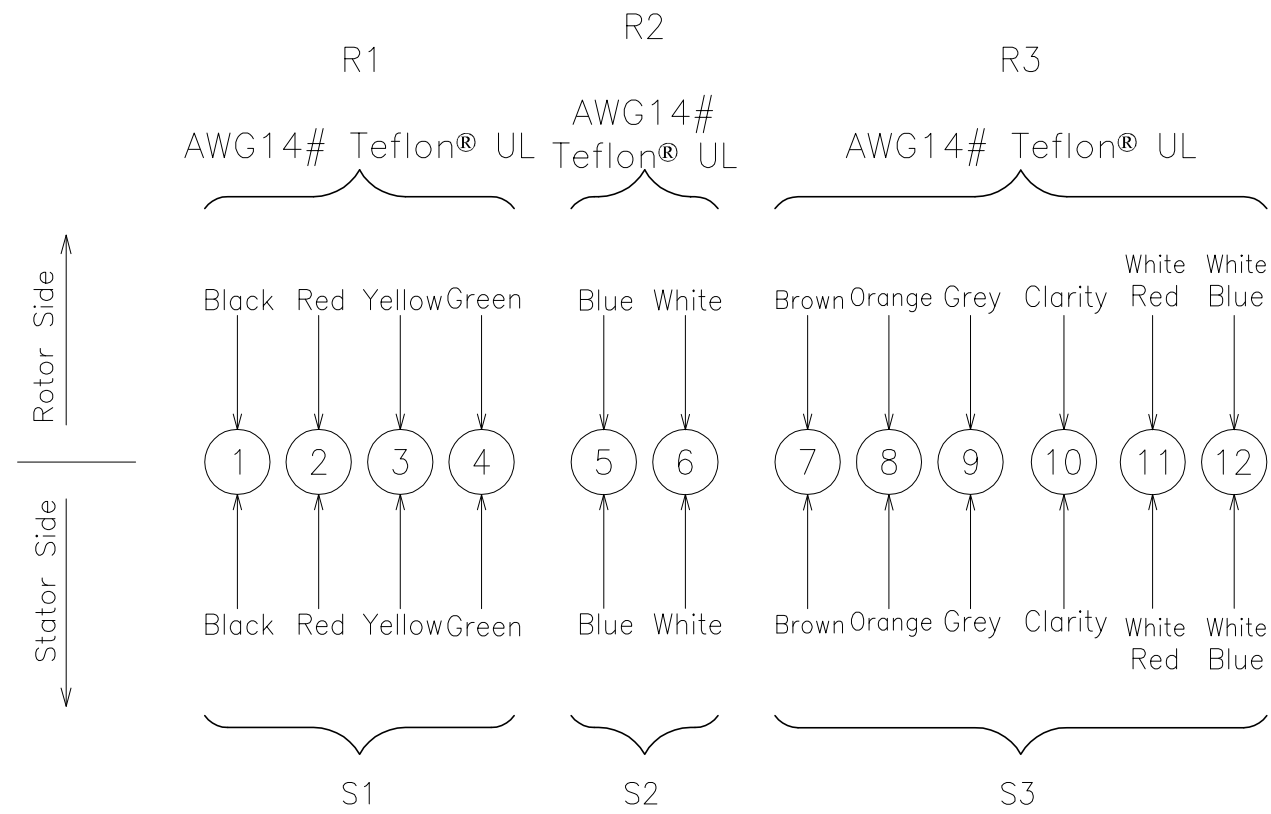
R2

R1

R3

AWG14# Teflon® UL

AWG14# Teflon® UL

AWG14# Teflon® UL

Rotor Side

Black Red Yellow Green

Blue White

Brown Orange Grey Clarity White Red White Blue

1 2 3 4 5 6 7 8 9 10 11 12

Stator Side

Black Red Yellow Green

Blue White

Brown Orange Grey Clarity White Red White Blue

S1

S2

S3